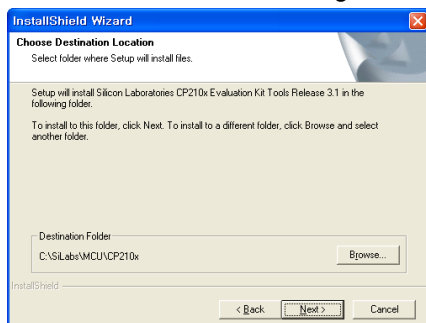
InstallShield Wizard

Choose Destination Location
Select folder where Setup will install files.

Setup will install Silicon Laboratories CP210x Evaluation Kit Tools Release 3.1 in the following folder.

To install to this folder, click Next. To install to a different folder, click Browse and select another folder.

Destination Folder
C:\SiLabs\MCU\CP210x

Browse...

InstallShield

< Back
Next >
Cancel